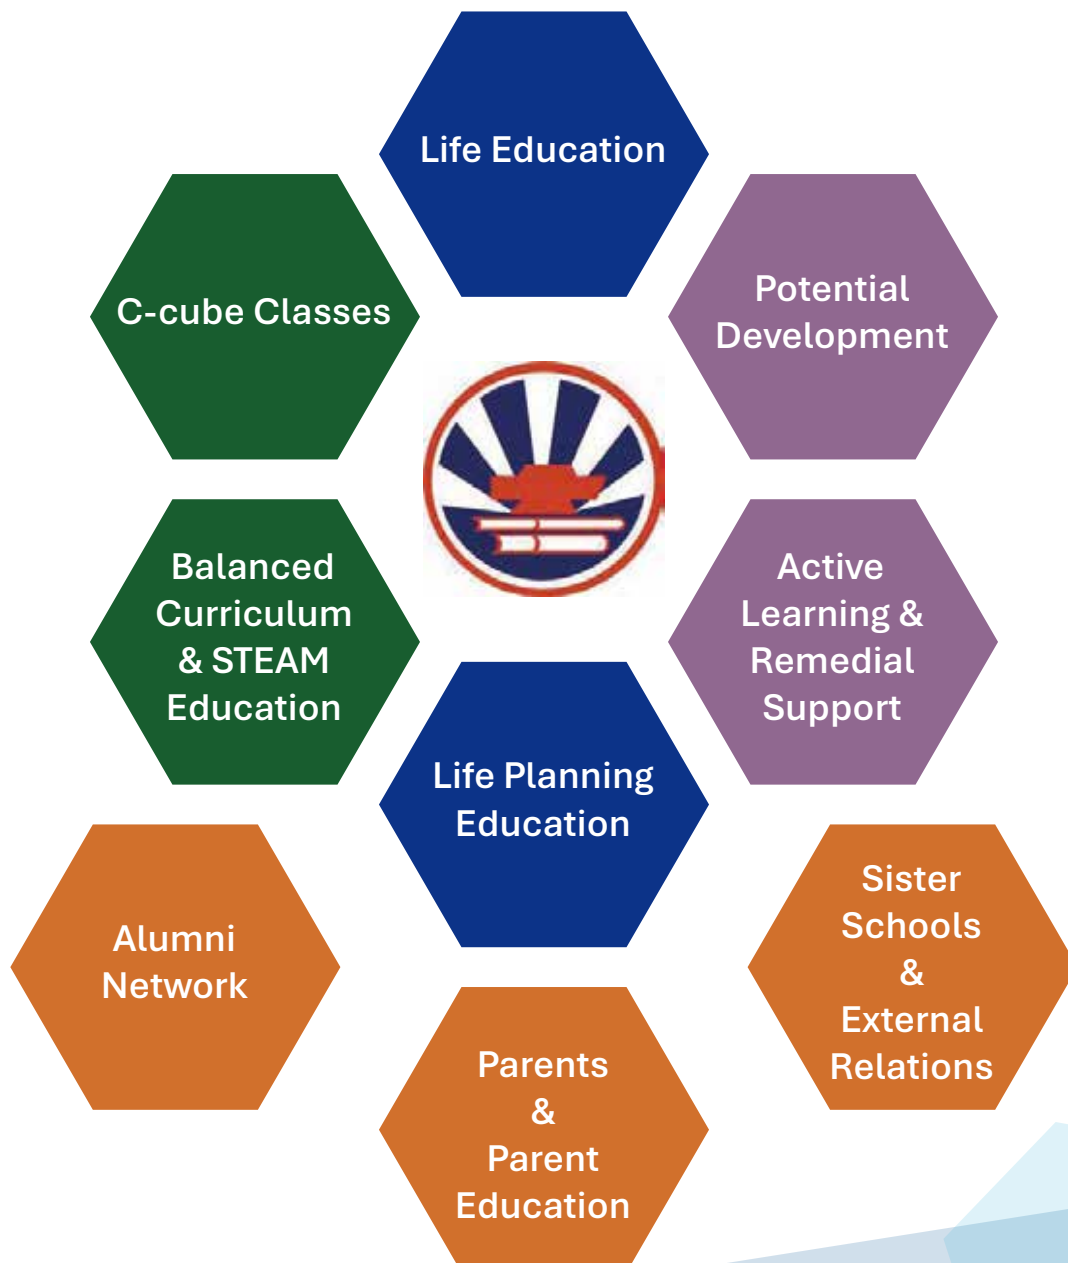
Life Education

C-cube Classes

Potential Development

Balanced Curriculum & STEAM Education

Active Learning & Remedial Support

Life Planning Education

Alumni Network

Sister Schools & External Relations

Parents & Parent Education